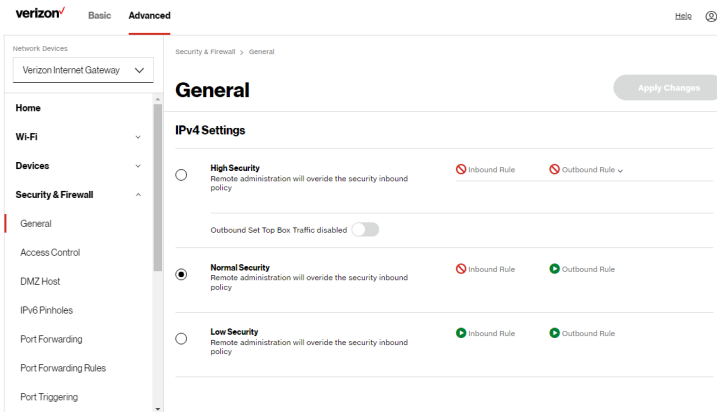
verizon✓ Basic Advanced

Help

Network Devices

Verizon Internet Gateway

Home

Wi-Fi

Devices

Security & Firewall

General

Access Control

DMZ Host

IPv6 Pinholes

Port Forwarding

Port Forwarding Rules

Port Triggering

Security & Firewall > General

General

Apply Changes

IPv4 Settings

High Security
Remote administration will overide the security inbound policy

Inbound Rule

Outbound Rule

Outbound Set Top Box Traffic disabled

Normal Security
Remote administration will overide the security inbound policy

Inbound Rule

Outbound Rule

Low Security
Remote administration will overide the security inbound policy

Inbound Rule

Outbound Rule